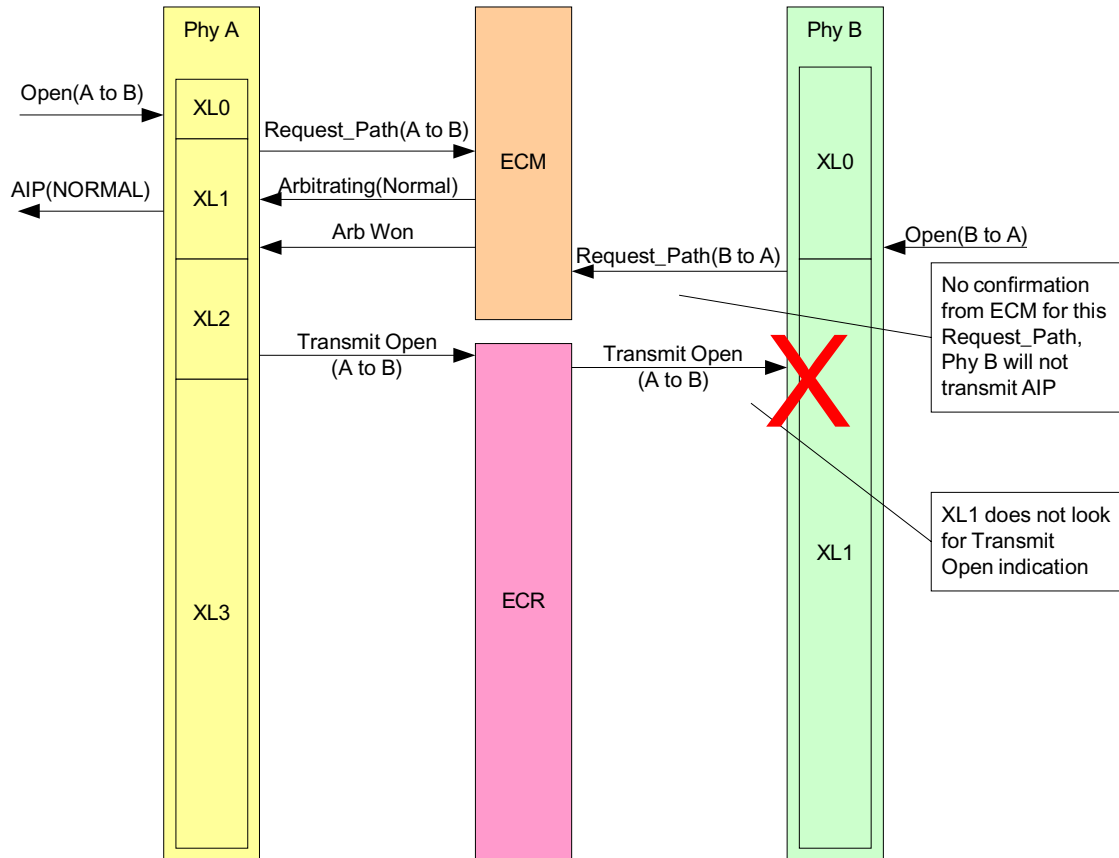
Phy A

ECM

Phy B

Open(A to B)

XL0

Request_Path(A to B)

XL0

AIP(NORMAL)

XL1

Arbitrating(Normal)

Arb Won

Open(B to A)

Request_Path(B to A)

No confirmation from ECM for this Request_Path, Phy B will not transmit AIP

XL2

Transmit Open (A to B)

Transmit Open (A to B)

X

XL1 does not look for Transmit Open indication

XL1

XL3

ECR